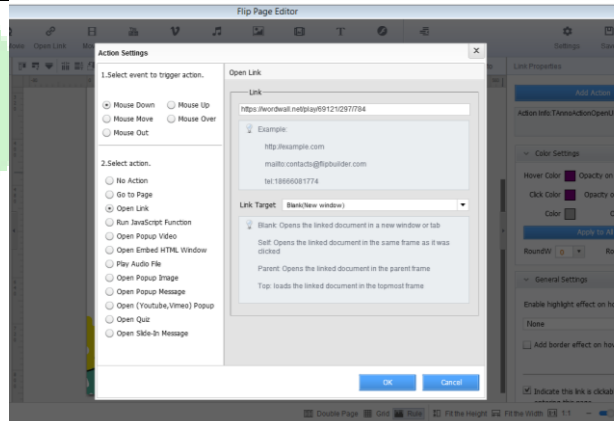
Flip Page Editor

iew Open Link Settings Bac

Action Settings

1.Select event to trigger action.

Mouse Down Mouse Up
Mouse Move Mouse Over
Mouse Out

2.Select action.

No Action
Go to Page
Open Link
Run JavaScript Function
Open Popup Video
Open Embed HTML Window
Play Audio File
Open Popup Image
Open Popup Message
Open (Youtube,Vimeo) Popup
Open Quiz
Open Slide-In Message

Open Link

Link

https://wordwall.net/play/69121/297/784

Example:

http://example.com

mailto:contact@flipbuilder.com

tel:18666081774

Link Target Blank(New window)

Blank: Opens the linked document in a new window or tab

Self: Opens the linked document in the same frame as it was clicked

Parent: Opens the linked document in the parent frame

Top: loads the linked document in the topmost frame

OK Cancel

Link Properties

Add Action

Action Info:TAnnsActionOpenU

Color Settings

Hover Color Opacity on

Click Color Opacity o

Color

Apply to A

RoundW 0

General Settings

Enable highlight effect on ho

None

Add border effect on hov

Indicate this link a clickab

Double Page Grid Ruin Fit the Height Fit the Width 1:1